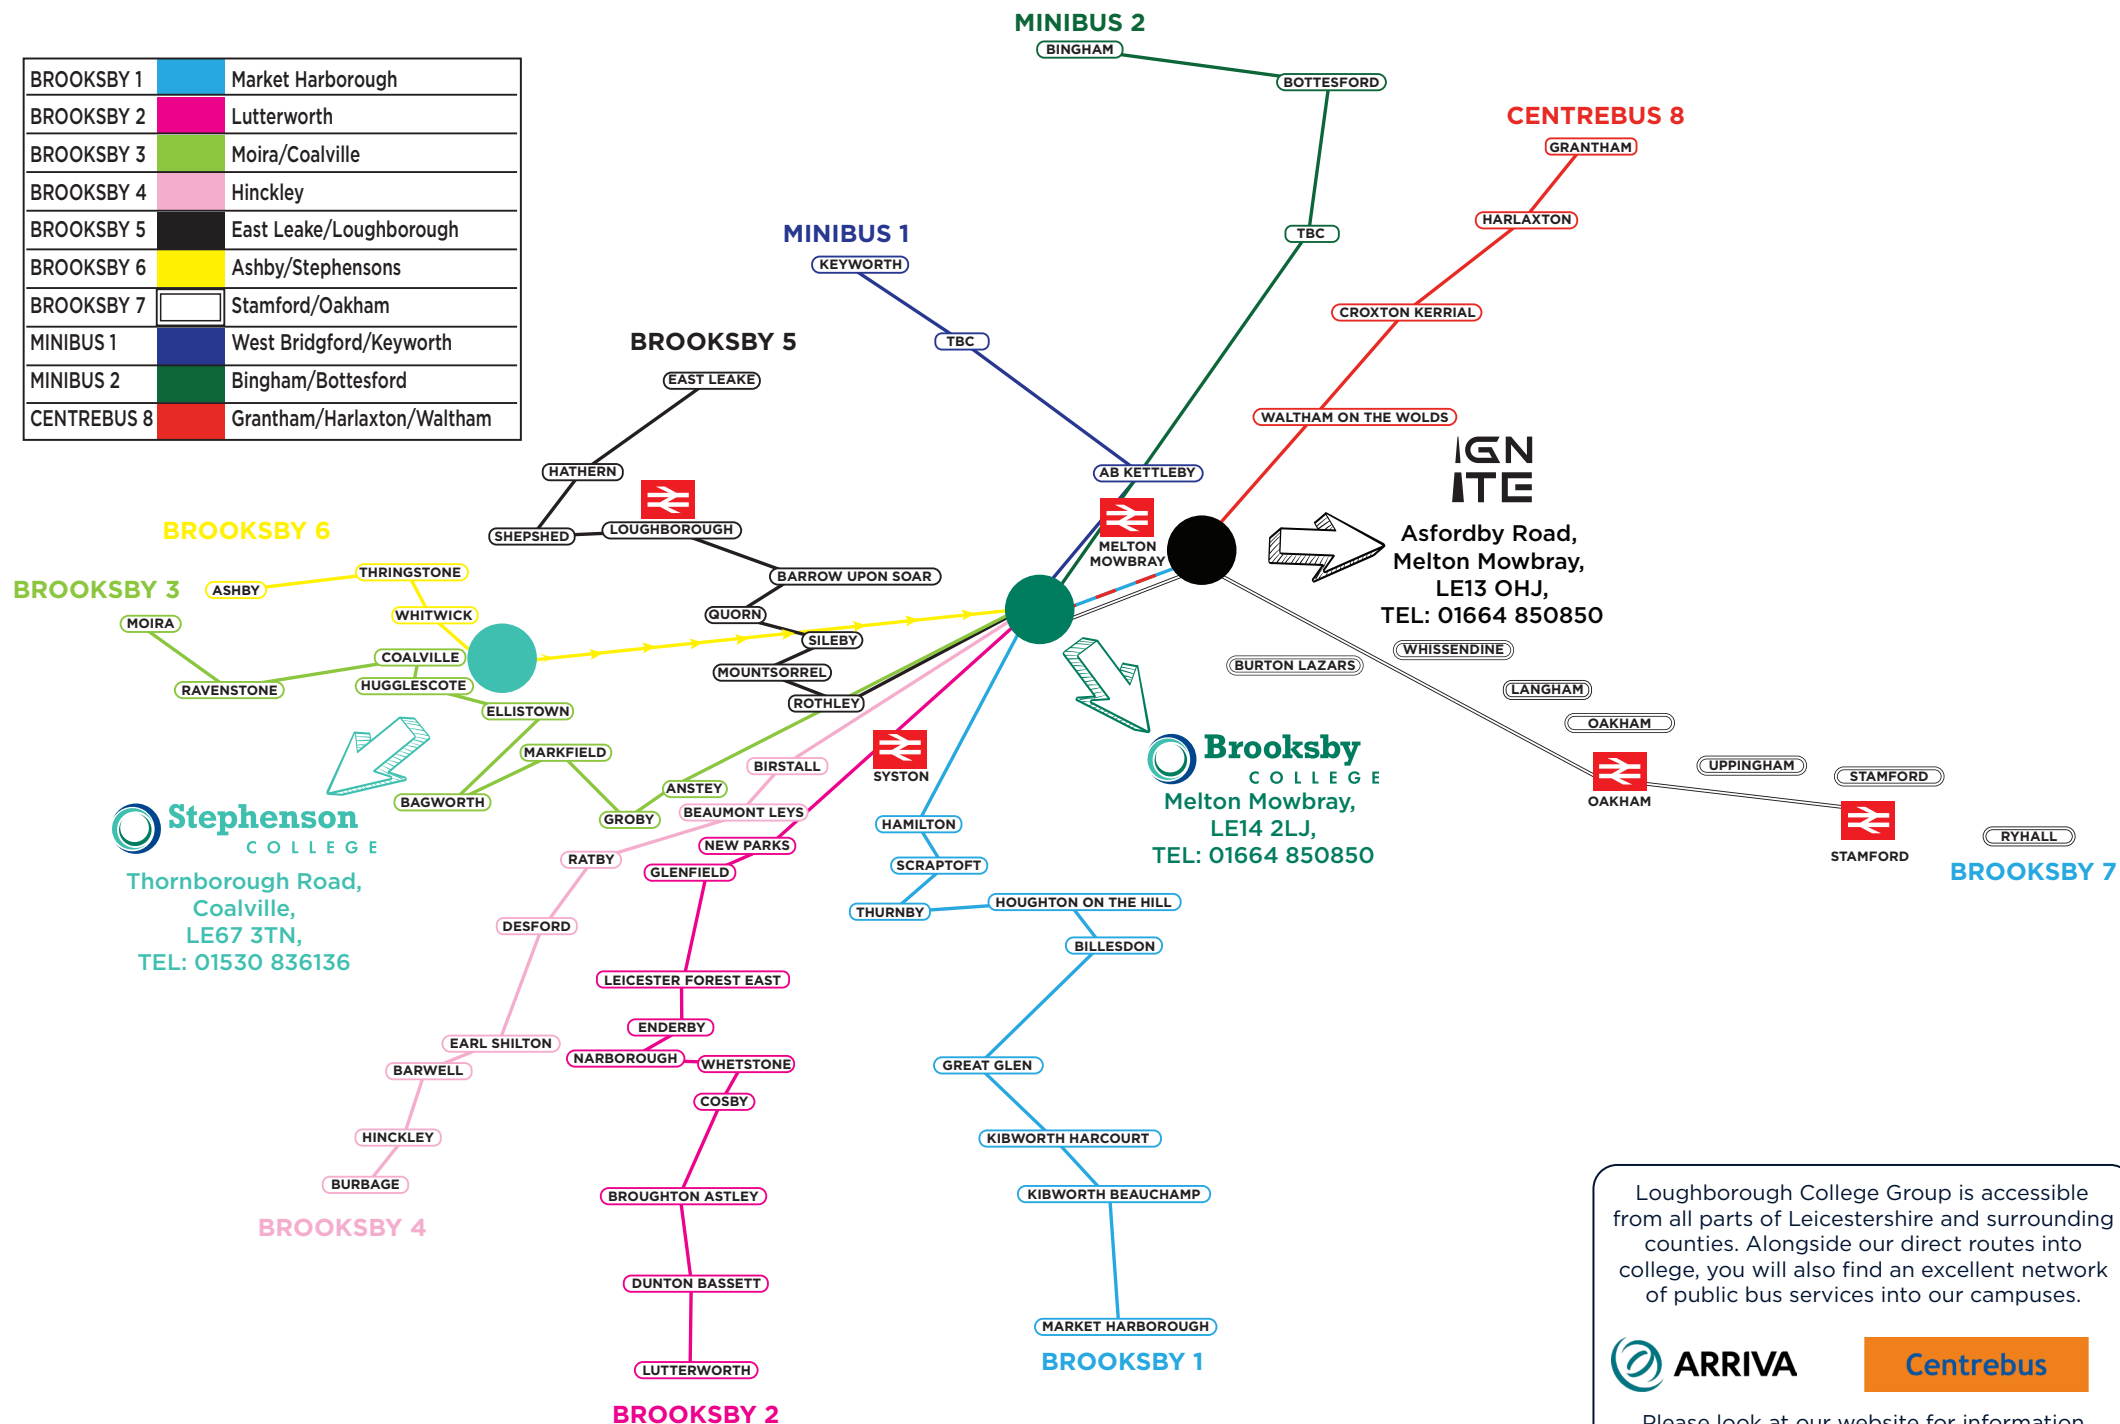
| | | |
|---|---|---|
| BROOKSBY 1 | | Market Harborough |
| BROOKSBY 2 | | Lutterworth |
| BROOKSBY 3 | | Moira/Coalville |
| BROOKSBY 4 | | Hinckley |
| BROOKSBY 5 | | East Leake/Loughborough |
| BROOKSBY 6 | | Ashby/Stephensons |
| BROOKSBY 7 | | Stamford/Oakham |
| MINIBUS 1 | | West Bridgford/Keyworth |
| MINIBUS 2 | | Bingham/Bottesford |
| CENTREBUS 8 | | Grantham/Harlaxton/Waltham |

MINIBUS 2
BINGHAM
BOTTESFORD
TBC

CENTREBUS 8
GRANTHAM
HARLAXTON
CROXTON KERRIAL
WALTHAM ON THE WOLDS

MINIBUS 1
KEYWORTH
TBC
AB KETTLEBY

BROOKSBY 5
EAST LEAKE
HATHERN
SHEPSHED
LOUGHBOROUGH
BARROW UPON SOAR
QUORN
SILEBY
MOUNTSORREL
ROTHLEY

MELTON MOWBRAY

IGNITE
Asfordby Road, Melton Mowbray, LE13 OHJ, TEL: 01664 850850

BROOKSBY 6
BROOKSBY 3
ASHBY
THRINGSTONE
WHITWICK
MOIRA
COALVILLE
HUGGLESCOTE
RAVENSTONE
ELLISTOWN
MARKFIELD
BAGWORTH
GROBY
ANSTEY
BIRSTALL
BEAUMONT LEYS
NEW PARKS
GLENFIELD
SYSTON

Stephenson COLLEGE
Thornborough Road, Coalville, LE67 3TN, TEL: 01530 836136

Brooksby COLLEGE
Melton Mowbray, LE14 2LJ, TEL: 01664 850850

BURTON LAZARS
WHISSENDINE
LANGHAM
OAKHAM
OAKHAM
UPPINGHAM
STAMFORD
STAMFORD
RYHALL
BROOKSBY 7

HAMILTON
SCRAPTOFT
THURNBY
HOUGHTON ON THE HILL
BILLESDON
GREAT GLEN
KIBWORTH HARCOURT
KIBWORTH BEAUCHAMP
MARKET HARBOROUGH
BROOKSBY 1

RATBY
DESFORD
EARL SHILTON
BARWELL
HINCKLEY
BURBAGE
BROOKSBY 4

LEICESTER FOREST EAST
ENDERBY
NARBOROUGH
WHETSTONE
COSBY
BROUGHTON ASTLEY
DUNTON BASSETT
LUTTERWORTH
BROOKSBY 2

Loughborough College Group is accessible from all parts of Leicestershire and surrounding counties. Alongside our direct routes into college, you will also find an excellent network of public bus services into our campuses.

ARRIVA
Centrebus

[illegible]